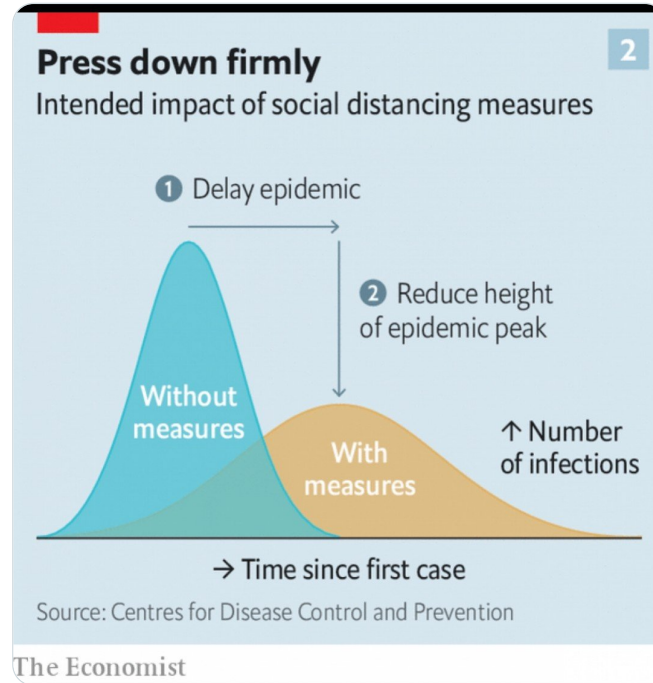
Press down firmly

2

Intended impact of social distancing measures

1 Delay epidemic

2 Reduce height of epidemic peak

Without measures

With measures

↑ Number of infections

→ Time since first case

Source: Centres for Disease Control and Prevention

The Economist